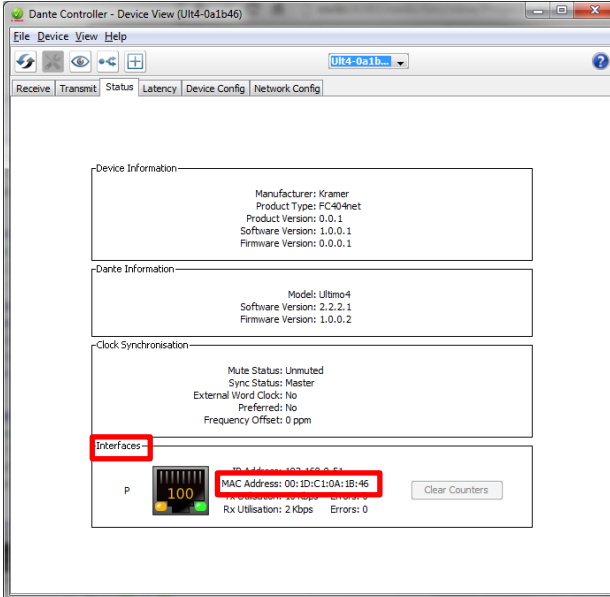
Dante Controller - Device View (Ult4-0a1b46)

File Device View Help

Ult4-0a1b...

Receive | Transmit | Status | Latency | Device Config | Network Config

Device Information

Manufacturer: Kramer
Product Type: FC404net
Product Version: 0.0.1
Software Version: 1.0.0.1
Firmware Version: 0.0.0.1

Dante Information

Model: Ultimo4
Software Version: 2.2.2.1
Firmware Version: 1.0.0.2

Clock Synchronisation

Mute Status: Unmuted
Sync Status: Master
External Word Clock: No
Preferred: No
Frequency Offset: 0 ppm

Interfaces

P

100

IP Address: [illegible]
MAC Address: 00:1D:C1:0A:1B:46
Tx Utilisation: 10 Kbps Errors: 0
Rx Utilisation: 2 Kbps Errors: 0

Clear Counters